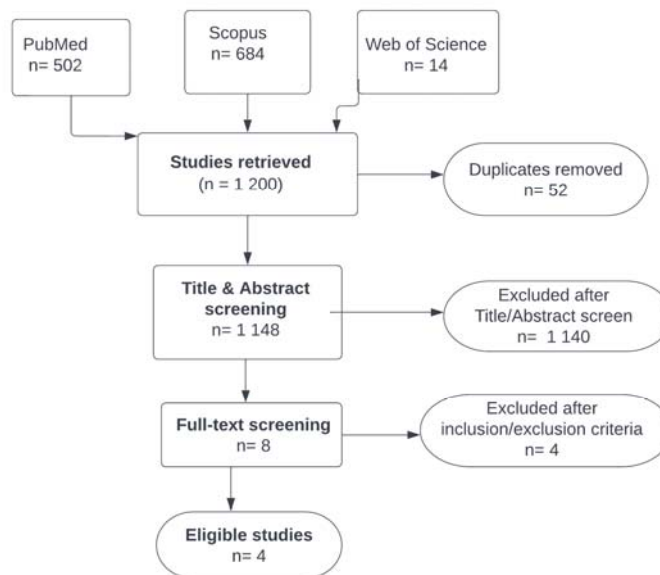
PubMed
n= 502

Scopus
n= 684

Web of Science
n= 14

Studies retrieved
(n = 1 200)

Duplicates removed
n= 52

Title & Abstract screening
n= 1 148

Excluded after Title/Abstract screen
n= 1 140

Full-text screening
n= 8

Excluded after inclusion/exclusion criteria
n= 4

Eligible studies
n= 4